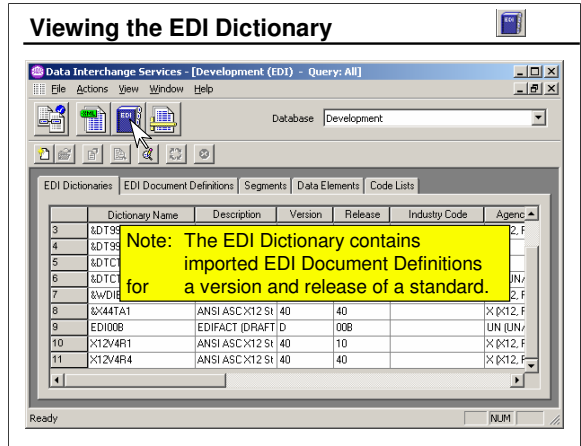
Viewing the EDI Dictionary

EDI

Data Interchange Services - [Development (EDI) - Query: All]

File Actions View Window Help

Database Development

EDI Dictionaries | EDI Document Definitions | Segments | Data Elements | Code Lists

| | Dictionary Name | Description | Version | Release | Industry Code | Agenc |
|---|---|---|---|---|---|---|
| 3 | &DT9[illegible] | | | | | X12, F |
| 4 | &DT9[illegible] | | | | | |
| 5 | &DTC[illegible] | | | | | |
| 6 | &DTC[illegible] | | | | | UN/ |
| 7 | &WDIE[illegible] | | | | | X12, F |
| 8 | &X44TA1 | ANSI ASC X12 St | 40 | 40 | | X (X12, F |
| 9 | EDI00B | EDIFACT (DRAFT | D | 00B | | UN (UN/ |
| 10 | X12V4R1 | ANSI ASC X12 St | 40 | 10 | | X (X12, F |
| 11 | X12V4R4 | ANSI ASC X12 St | 40 | 40 | | X (X12, F |

Note: The EDI Dictionary contains imported EDI Document Definitions for a version and release of a standard.

Ready

NUM